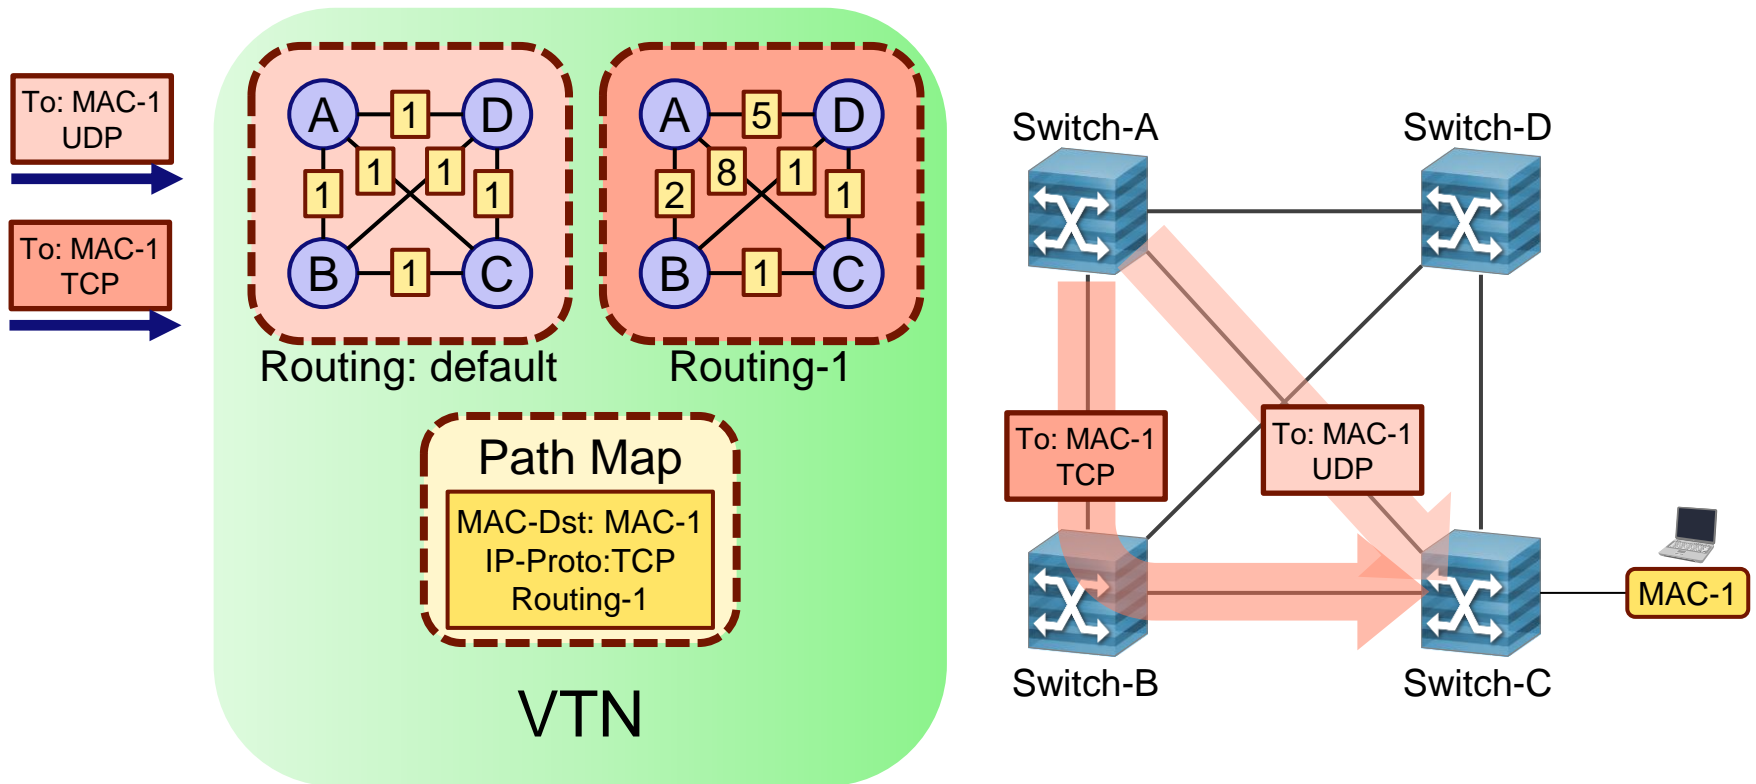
To: MAC-1
UDP

To: MAC-1
TCP

A 1 D
1 1 1 1
B 1 C

Routing: default

A 5 D
2 8 1 1
B 1 C

Routing-1

Path Map

MAC-Dst: MAC-1
IP-Proto:TCP
Routing-1

VTN

Switch-A

Switch-D

To: MAC-1
TCP

To: MAC-1
UDP

Switch-B

Switch-C

MAC-1